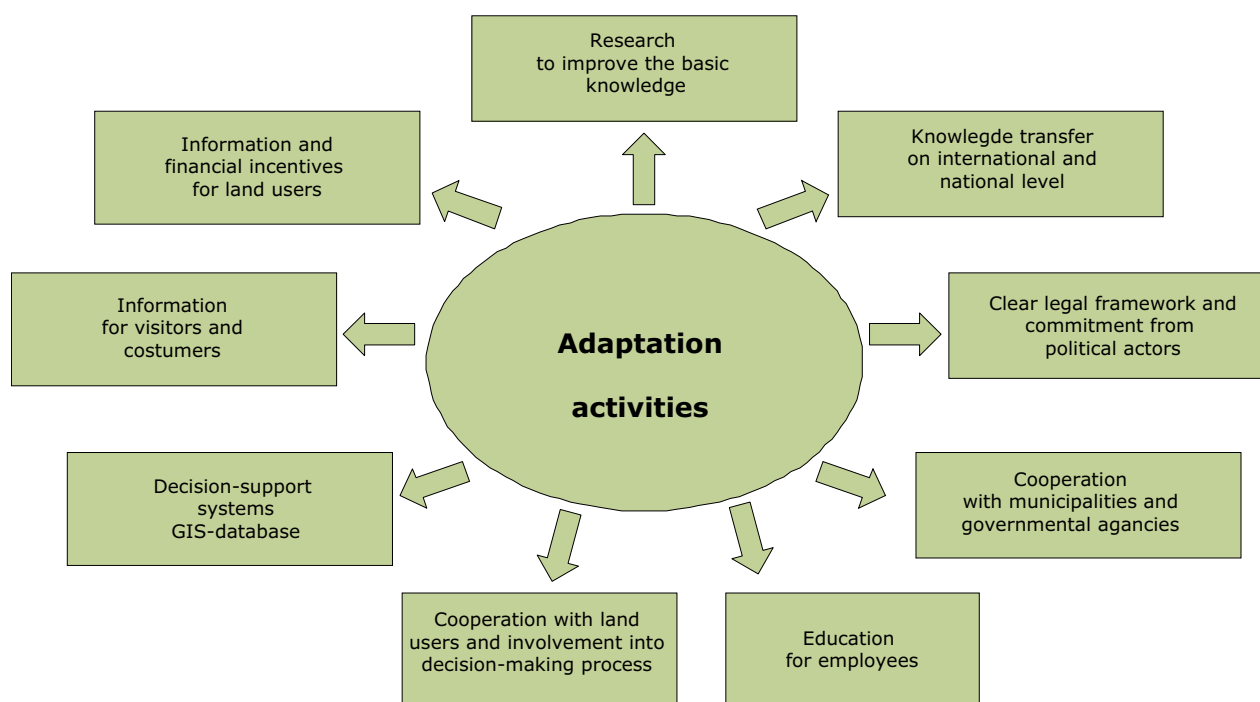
Research to improve the basic knowledge

Information and financial incentives for land users

Knowlegde transfer on international and national level

Information for visitors and costumers

Adaptation activities

Clear legal framework and commitment from political actors

Decision-support systems GIS-database

Cooperation with municipalities and governmental agancies

Cooperation with land users and involvement into decision-making process

Education for employees